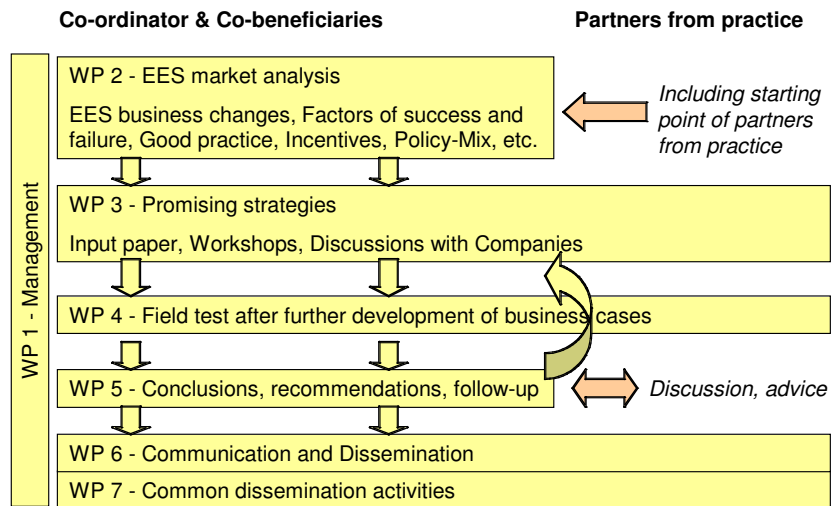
Co-ordinator & Co-beneficiaries

Partners from practice

WP 1 - Management

WP 2 - EES market analysis

EES business changes, Factors of success and failure, Good practice, Incentives, Policy-Mix, etc.

Including starting point of partners from practice

WP 3 - Promising strategies

Input paper, Workshops, Discussions with Companies

WP 4 - Field test after further development of business cases

WP 5 - Conclusions, recommendations, follow-up

Discussion, advice

WP 6 - Communication and Dissemination

WP 7 - Common dissemination activities